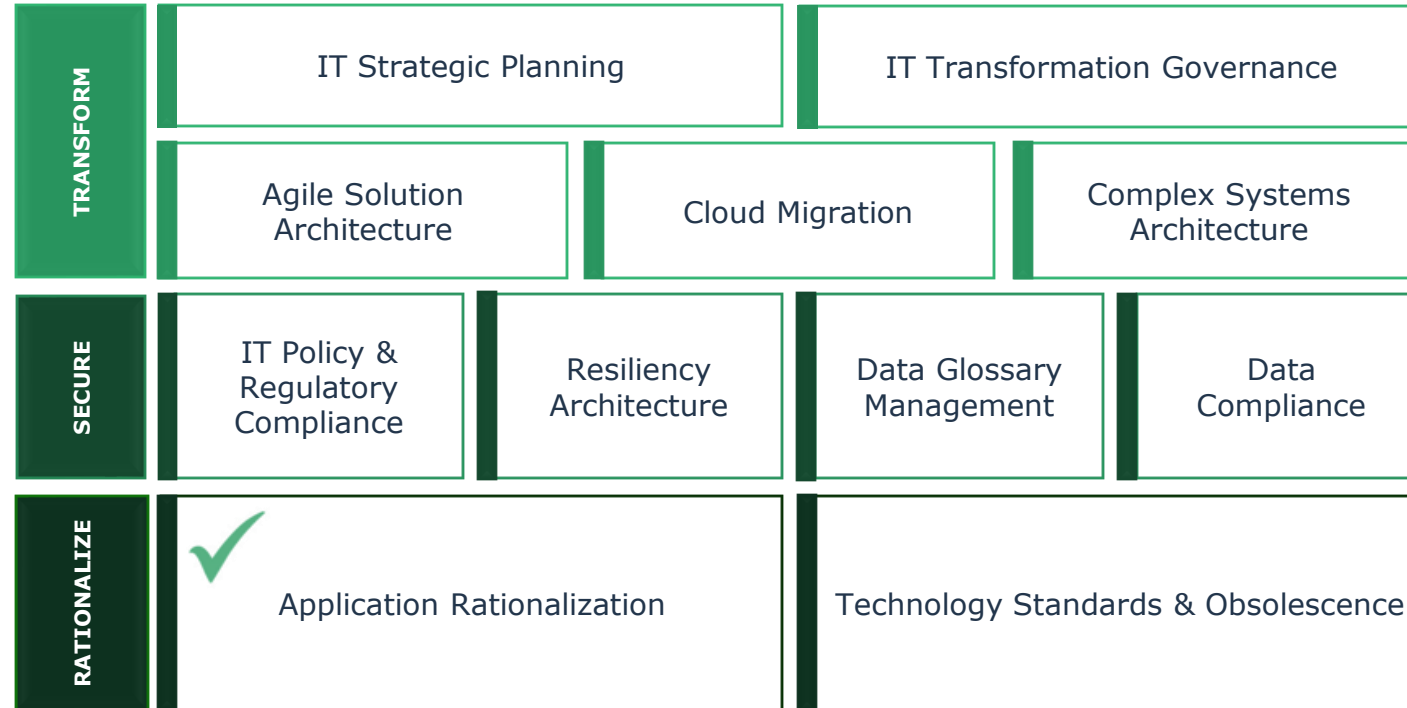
TRANSFORM

IT Strategic Planning

IT Transformation Governance

Agile Solution Architecture

Cloud Migration

Complex Systems Architecture

SECURE

IT Policy & Regulatory Compliance

Resiliency Architecture

Data Glossary Management

Data Compliance

RATIONALIZE

Application Rationalization

Technology Standards & Obsolescence